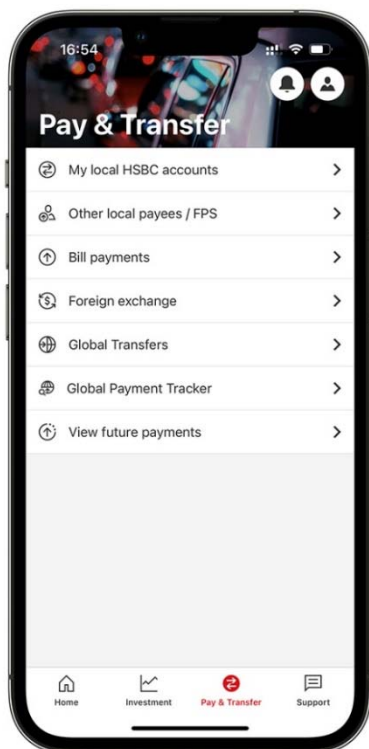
16:54

Pay & Transfer

My local HSBC accounts

Other local payees / FPS

Bill payments

Foreign exchange

Global Transfers

Global Payment Tracker

View future payments

Home
Investment
Pay & Transfer
Support